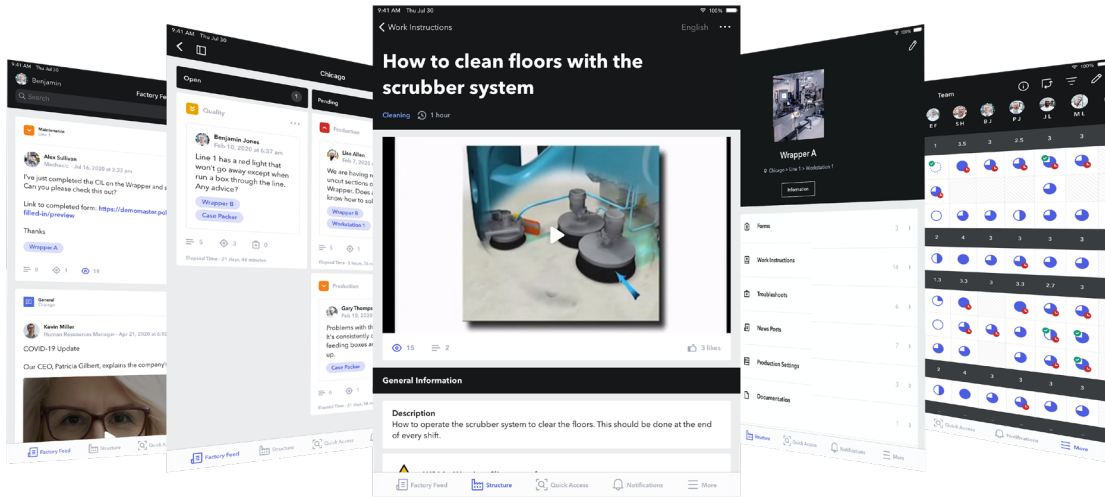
9:41 AM Tue Jul 30
Benjamin
Factory Fe
Search
Maintenance
Alex Sullivan
Mechanic · Jul 16, 2020 at 3:23 pm
I've just completed the CIL on the Wrapper and s Can you please check this out?
Link to completed form: https://demomaster.po filled-in/preview
Thanks
Wrapper A
0 1 59
General
Chicago
Kevin Miller
Human Resources Manager · Apr 21, 2020 at 6:5
COVID-19 Update
Our CEO, Patricia Gilbert, explains the company's
Factory Feed Structure Quick Acc

9:41 AM Tue Jul 30
Chicago
Open 1
Quality
Benjamin Jones
Feb 10, 2020 at 6:37 am
Line 1 has a red light that won't go away except when run a box through the line. Any advice?
Wrapper B
Case Packer
5 3 0
Elapsed Time · 21 days, 4h 05m
Pending
Production
Leo Allen
Feb 7, 2020 at
We are having uncut sections Wrapper. Does know how to so
Wrapper B
Workstation 1
Production
Gary Thomps
Feb 10, 2020
Problems with th It's consistenly feeding boxes a
Case Packer
Elapsed Time · 21 days
Factory Feed Structure Quick Access

9:41 AM Tue Jul 30
Work Instructions
English
How to clean floors with the scrubber system
Cleaning 1 hour
15 2 3 likes
General Information
Description
How to operate the scrubber system to clear the floors. This should be done at the end of every shift.
Factory Feed Structure Quick Access Notifications More

100%
Wrapper A
Chicago > Line 1 > Workstation 1
Information
Forms 3
Work Instructions 14
Troubleshoots 6
News Posts 7
Production Settings 2
Documentation 1
Structure Quick Access Notifications More

100%
Team
E F S H B J P J J L M L
1 3.5 3 2.5 3 3
2 4 3 3 3 3
1.3 3.3 3 3.3 2.7 3
2 4 3 3 3
Quick Access Notifications More